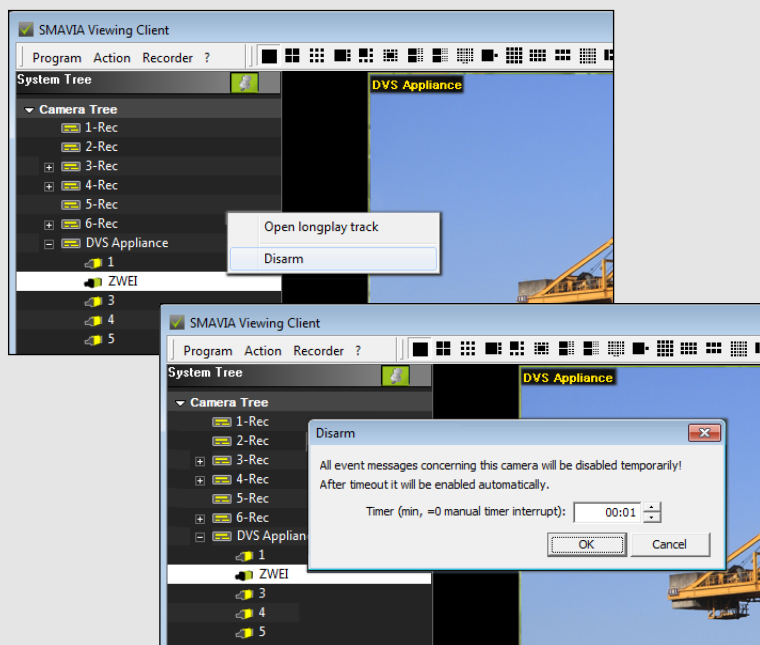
SMAVIA Viewing Client

Program Action Recorder ?

System Tree

Camera Tree
1-Rec
2-Rec
3-Rec
4-Rec
5-Rec
6-Rec
DVS Appliance
1
ZWEI
3
4
5

DVS Appliance

Open longplay track
Disarm

SMAVIA Viewing Client

Program Action Recorder ?

System Tree

Camera Tree
1-Rec
2-Rec
3-Rec
4-Rec
5-Rec
6-Rec
DVS Applian
1
ZWEI
3
4
5

DVS Appliance

Disarm

All event messages concerning this camera will be disabled temporarily!
After timeout it will be enabled automatically.

Timer (min, =0 manual timer interrupt): 00:01

OK
Cancel